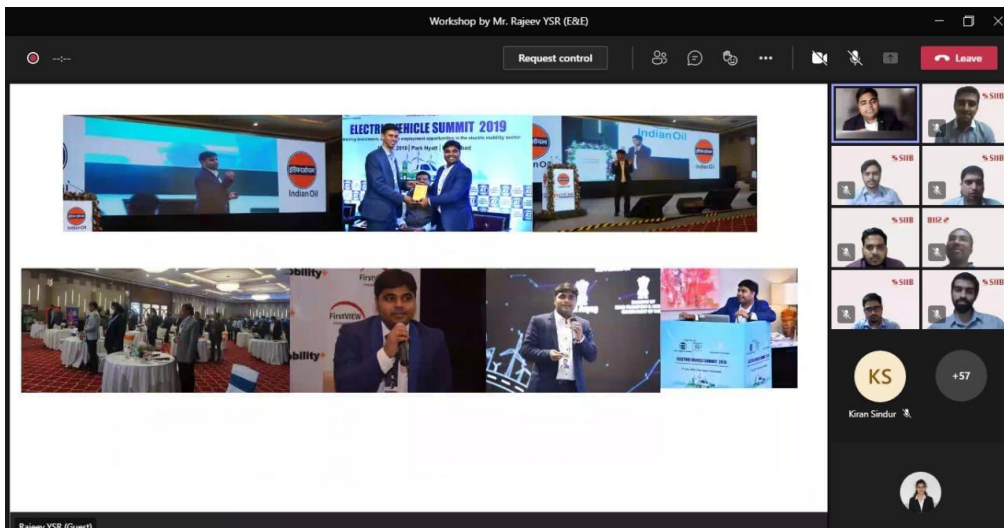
Workshop by Mr. Rajeev YSR (E&E)

Request control

Leave

ELECTRIC VEHICLE SUMMIT 2019

Indian Oil

Indian Oil

Indian Oil

obility+

FirstVIEW

FirstVIEW

bility+

SIIB

SIIB

SIIB

SIIB

SIIB

SIIB

SIIB

KS

+57

Kiran Sindur

Rajeev YSR (Guest)